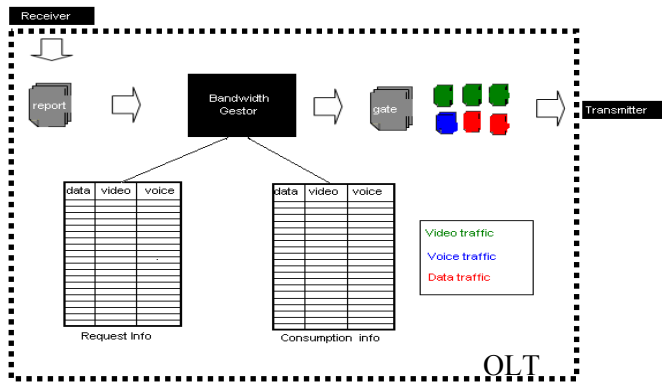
Receiver

report

Bandwidth Gestor

gate

Transmitter

| data | video | voice |
|---|---|---|

Request Info

| data | video | voice |
|---|---|---|

Consumption info

Video traffic
Voice traffic
Data traffic

OLT